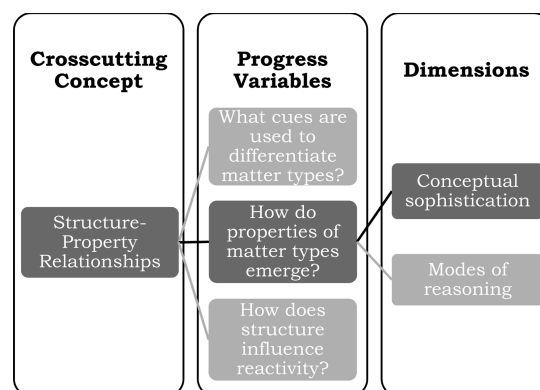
Crosscutting Concept

Structure-Property Relationships

Progress Variables

What cues are used to differentiate matter types?

How do properties of matter types emerge?

How does structure influence reactivity?

Dimensions

Conceptual sophistication

Modes of reasoning